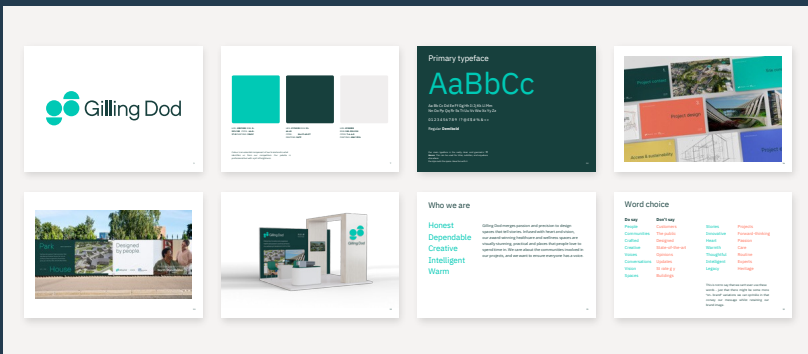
Gilling Dod

Primary typeface

AaBbCc

Aa Bb Cc Dd Ee Ff Gg Hh Ii Jj Kk Ll Mm Nn Oo Pp Qq Rr Ss Tt Uu Vv Ww Xx Yy Zz

0 1 2 3 4 5 6 7 8 9 ! @ £ $ % & ( )

Regular Semibold

Project name

Project design

Access & sustainability

Project text

Park

Designed by people

House

Gilling Dod

Who we are

Honest
Dependable
Creative
Intelligent
Warm

Gilling Dod merges passion and precision to design spaces that tell stories. Infused with heart and vision, our award-winning healthcare and wellness spaces are visually stunning, practical and places that people love to spend time in. We care about the communities involved in our projects, and we want to ensure everyone has a voice.

Word choice

Do say
People
Communities
Crafted
Creative
Voices
Conversations
Vision
Spaces

Don't say
Customers
The public
Designed
State-of-the-art
Opinions
Updates
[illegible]
Buildings

Stories
Innovative
Heart
Warmth
Thoughtful
Intelligent
Legacy

Projects
Forward thinking
Passion
Care
Practical
Experts
Heritage